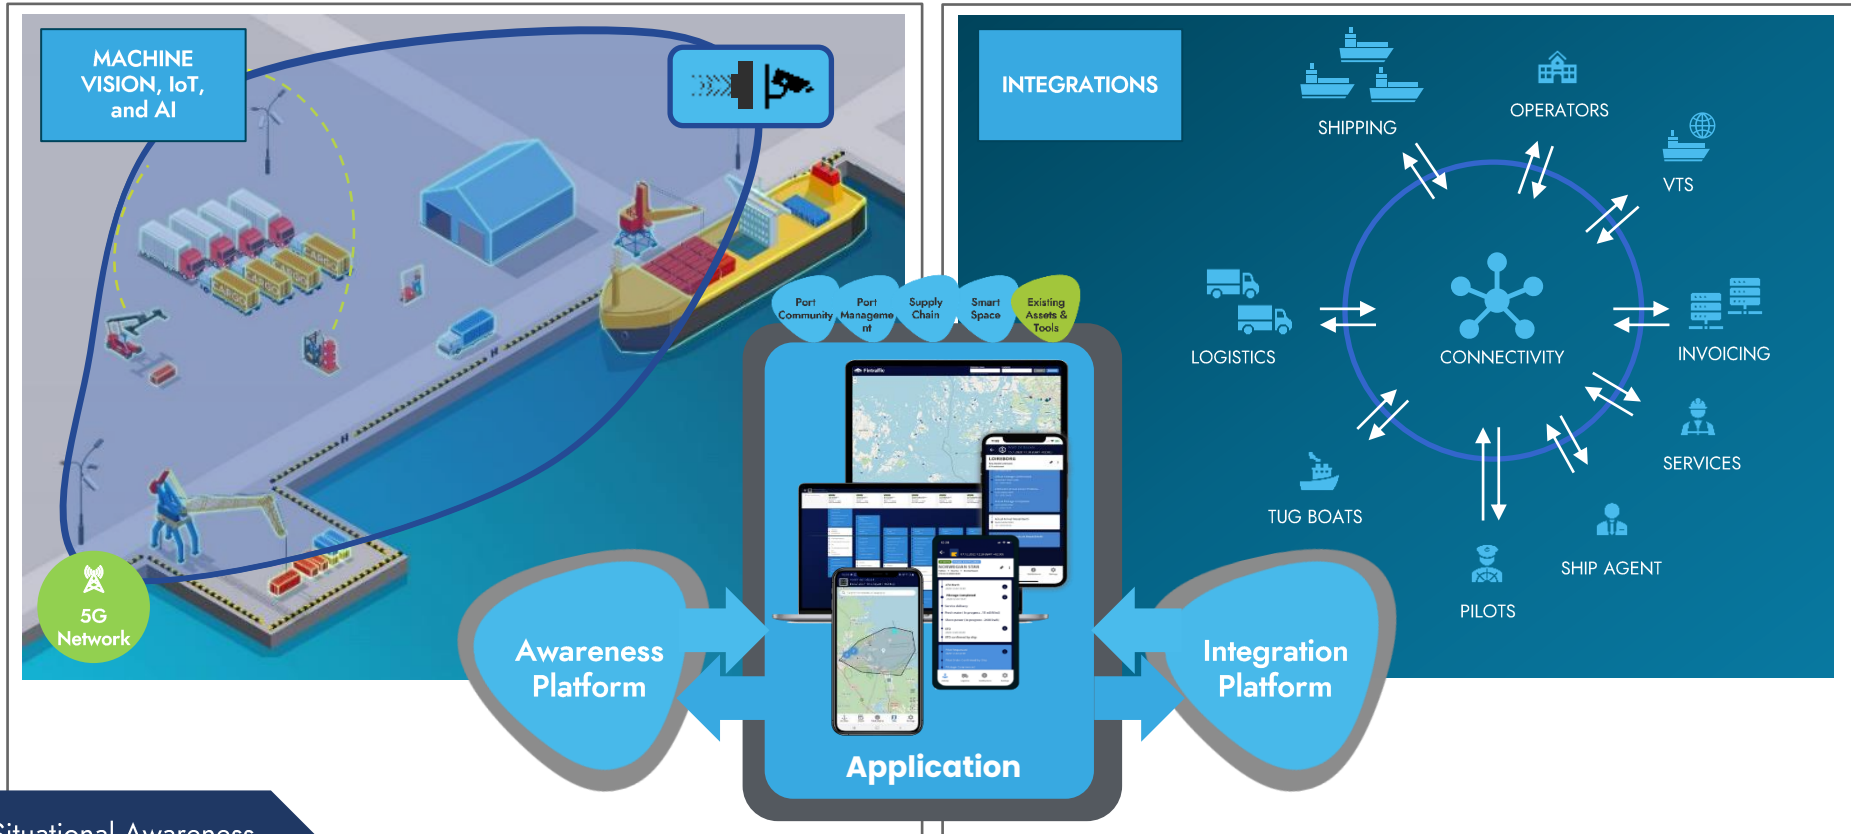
MACHINE VISION, IoT, and AI

5G Network

Port Community

Port Management

Supply Chain

Smart Space

Existing Assets & Tools

Awareness Platform

Application

Integration Platform

INTEGRATIONS

SHIPPING

OPERATORS

VTS

LOGISTICS

CONNECTIVITY

INVOICING

SERVICES

TUG BOATS

SHIP AGENT

PILOTS

Situational Awareness